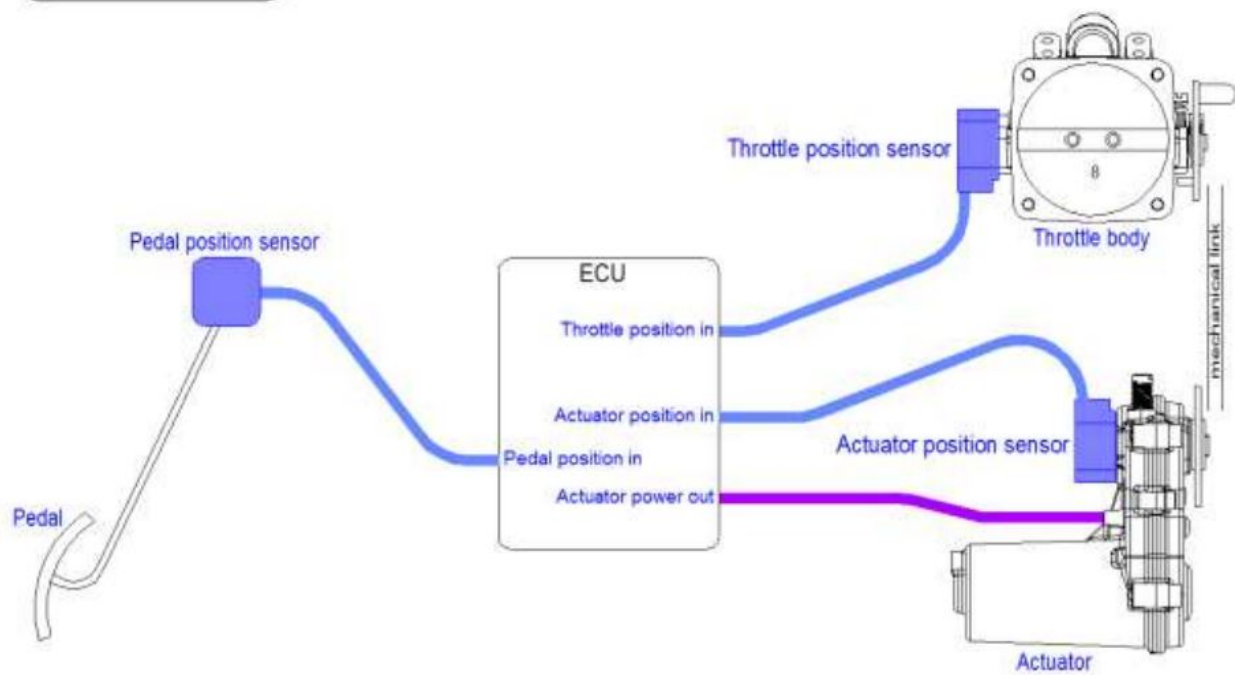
Throttle position sensor

8

Throttle body

mechanical link

Pedal position sensor

ECU

Throttle position in

Actuator position in

Pedal position in

Actuator power out

Actuator position sensor

Pedal

Actuator